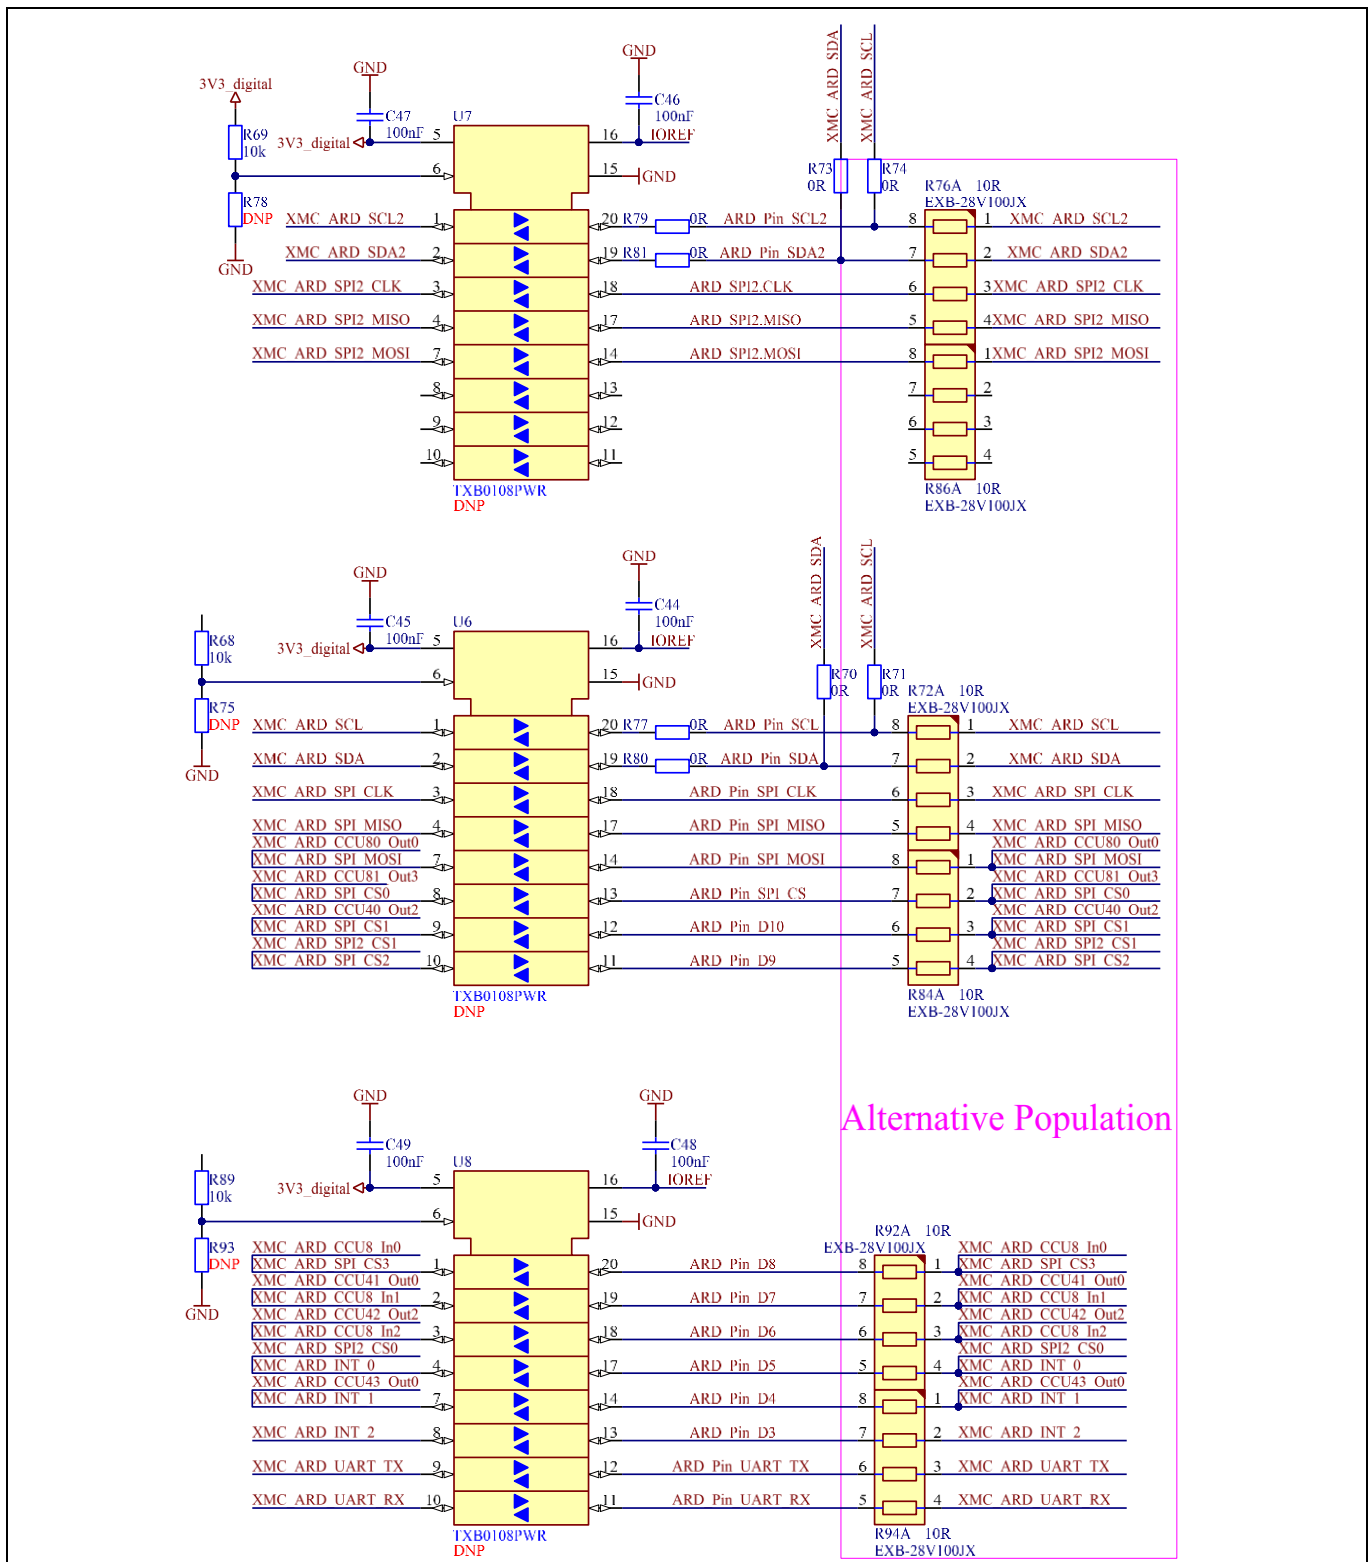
GND
3V3_digital
GND
C47
100nF
U7
C46
100nF
IOREF
XMC_ARD_SDA
XMC_ARD_SCL
R69
10k
3V3_digital
5
16
6
15
GND
R73
0R
R74
0R
R76A 10R
EXB-28V100JX
R78
DNP
XMC_ARD_SCL2
1
20 R79
0R
ARD_Pin_SCL2
8
1 XMC_ARD_SCL2
XMC_ARD_SDA2
2
19 R81
0R
ARD_Pin_SDA2
7
2 XMC_ARD_SDA2
GND
XMC_ARD_SPI2_CLK
3
18
ARD_SPI2.CLK
6
3 XMC_ARD_SPI2_CLK
XMC_ARD_SPI2_MISO
4
17
ARD_SPI2.MISO
5
4 XMC_ARD_SPI2_MISO
XMC_ARD_SPI2_MOSI
7
14
ARD_SPI2.MOSI
8
1 XMC_ARD_SPI2_MOSI
8
13
7
2
9
12
6
3
10
11
5
4
TXB0108PWR
DNP
R86A 10R
EXB-28V100JX

GND
GND
C45
100nF
U6
C44
100nF
IOREF
XMC_ARD_SDA
XMC_ARD_SCL
R68
10k
3V3_digital
5
16
6
15
GND
R70
0R
R71
0R
R72A 10R
EXB-28V100JX
R75
DNP
XMC_ARD_SCL
1
20 R77
0R
ARD_Pin_SCL
8
1 XMC_ARD_SCL
GND
XMC_ARD_SDA
2
19 R80
0R
ARD_Pin_SDA
7
2 XMC_ARD_SDA
XMC_ARD_SPI_CLK
3
18
ARD_Pin_SPI_CLK
6
3 XMC_ARD_SPI_CLK
XMC_ARD_SPI_MISO
4
17
ARD_Pin_SPI_MISO
5
4 XMC_ARD_SPI_MISO
XMC_ARD_CCU80_Out0
XMC_ARD_SPI_MOSI
7
14
ARD_Pin_SPI_MOSI
8
1
XMC_ARD_CCU80_Out0
XMC_ARD_SPI_MOSI
XMC_ARD_CCU81_Out3
XMC_ARD_SPI_CS0
8
13
ARD_Pin_SPI_CS
7
2
XMC_ARD_CCU81_Out3
XMC_ARD_SPI_CS0
XMC_ARD_CCU40_Out2
XMC_ARD_SPI_CS1
9
12
ARD_Pin_D10
6
3
XMC_ARD_CCU40_Out2
XMC_ARD_SPI_CS1
XMC_ARD_SPI2_CS1
XMC_ARD_SPI_CS2
10
11
ARD_Pin_D9
5
4
XMC_ARD_SPI2_CS1
XMC_ARD_SPI_CS2
TXB0108PWR
DNP
R84A 10R
EXB-28V100JX

Alternative Population

GND
GND
C49
100nF
U8
C48
100nF
IOREF
R89
10k
3V3_digital
5
16
6
15
GND
R92A 10R
EXB-28V100JX
R93
DNP
XMC_ARD_CCU8_In0
XMC_ARD_SPI_CS3
1
20
ARD_Pin_D8
8
1
XMC_ARD_CCU8_In0
XMC_ARD_SPI_CS3
GND
XMC_ARD_CCU41_Out0
XMC_ARD_CCU8_In1
2
19
ARD_Pin_D7
7
2
XMC_ARD_CCU41_Out0
XMC_ARD_CCU8_In1
XMC_ARD_CCU42_Out2
XMC_ARD_CCU8_In2
3
18
ARD_Pin_D6
6
3
XMC_ARD_CCU42_Out2
XMC_ARD_CCU8_In2
XMC_ARD_SPI2_CS0
XMC_ARD_INT_0
4
17
ARD_Pin_D5
5
4
XMC_ARD_SPI2_CS0
XMC_ARD_INT_0
XMC_ARD_CCU43_Out0
XMC_ARD_INT_1
7
14
ARD_Pin_D4
8
1
XMC_ARD_CCU43_Out0
XMC_ARD_INT_1
XMC_ARD_INT_2
8
13
ARD_Pin_D3
7
2
XMC_ARD_INT_2
XMC_ARD_UART_TX
9
12
ARD_Pin_UART_TX
6
3
XMC_ARD_UART_TX
XMC_ARD_UART_RX
10
11
ARD_Pin_UART_RX
5
4
XMC_ARD_UART_RX
TXB0108PWR
DNP
R94A 10R
EXB-28V100JX